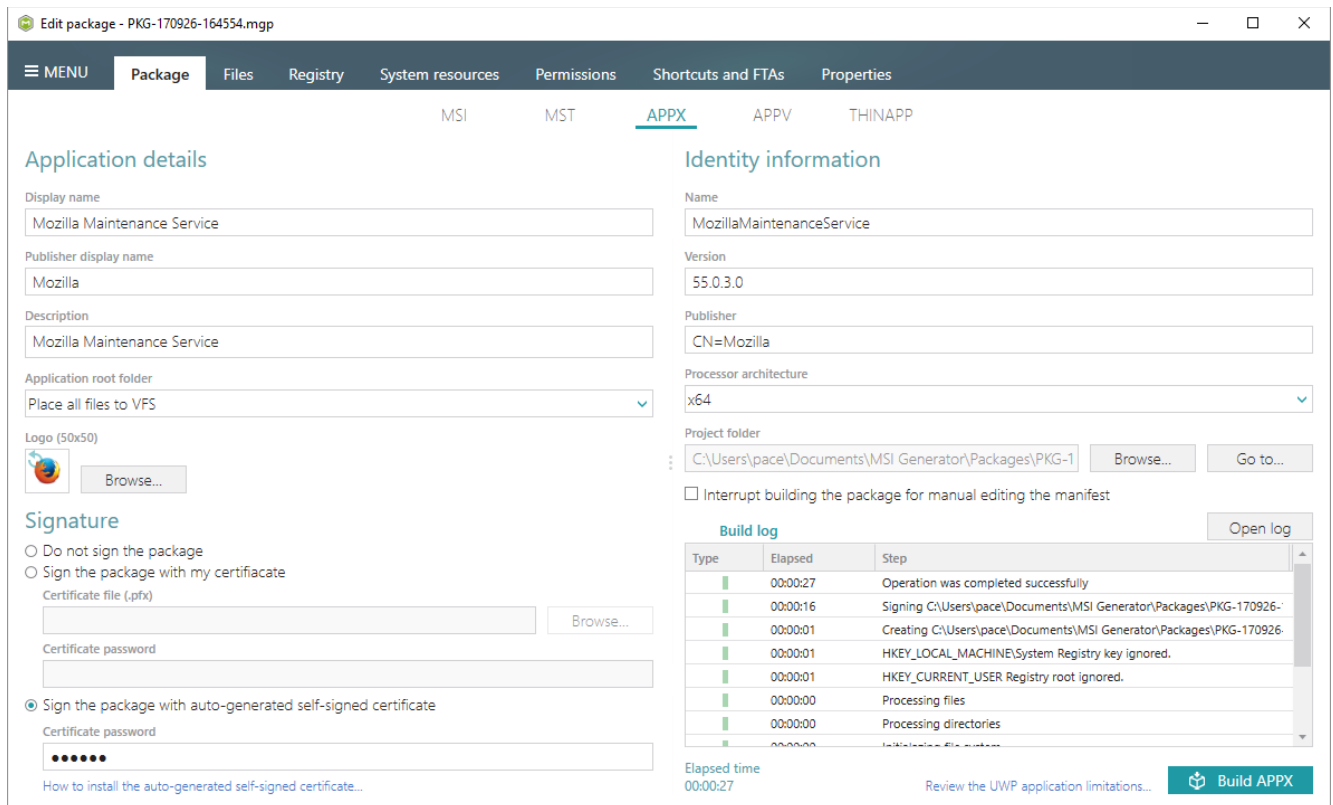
Edit package - PKG-170926-164554.mgp

≡ MENU | Package | Files | Registry | System resources | Permissions | Shortcuts and FTAs | Properties

MSI | MST | APPX | APPV | THINAPP

Application details

Display name
Mozilla Maintenance Service

Publisher display name
Mozilla

Description
Mozilla Maintenance Service

Application root folder
Place all files to VFS

Logo (50x50)
Browse...

Signature

Do not sign the package
Sign the package with my certifiacate
Certificate file (.pfx)
Browse...
Certificate password
Sign the package with auto-generated self-signed certificate
Certificate password
••••••
How to install the auto-generated self-signed certificate...

Identity information

Name
MozillaMaintenanceService

Version
55.0.3.0

Publisher
CN=Mozilla

Processor architecture
x64

Project folder
C:\Users\pace\Documents\MSI Generator\Packages\PKG-1
Browse...
Go to...

Interrupt building the package for manual editing the manifest

Build log
Open log

| Type | Elapsed | Step |
|---|---|---|
| | 00:00:27 | Operation was completed successfully |
| | 00:00:16 | Signing C:\Users\pace\Documents\MSI Generator\Packages\PKG-170926-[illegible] |
| | 00:00:01 | Creating C:\Users\pace\Documents\MSI Generator\Packages\PKG-170926-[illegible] |
| | 00:00:01 | HKEY_LOCAL_MACHINE\System Registry key ignored. |
| | 00:00:01 | HKEY_CURRENT_USER Registry root ignored. |
| | 00:00:00 | Processing files |
| | 00:00:00 | Processing directories |
| | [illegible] | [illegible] |

Elapsed time
00:00:27

Review the UWP application limitations...

Build APPX